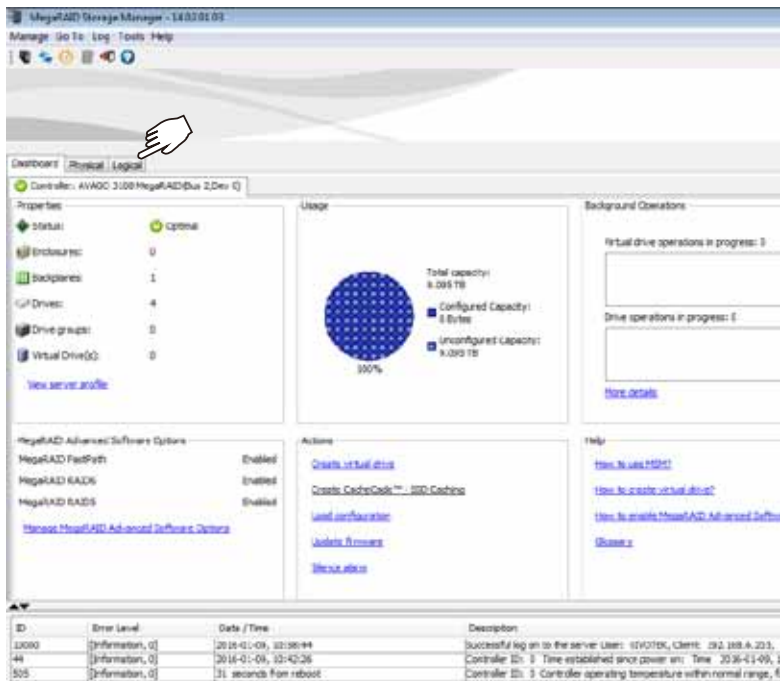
MegaRAID Storage Manager - 14.02.01.03

Manage Go To Log Tools Help

Dashboard Physical Logical

Controller: AVAGO 3108 MegaRAID(Bus 2,Dev 0)

Properties

Status: Optimal

Enclosures: 0

Backplanes: 1

Drives: 4

Drive groups: 0

Virtual Drive(s): 0

View server profile

Usage

Total capacity: 9.095 TB

Configured Capacity: 0 Bytes

Unconfigured Capacity: 9.095 TB

100%

Background Operations

Virtual drive operations in progress: 0

Drive operations in progress: 0

More details

MegaRAID Advanced Software Options

| MegaRAID FastPath | Enabled |
|---|---|
| MegaRAID RAID6 | Enabled |
| MegaRAID RAID5 | Enabled |

Manage MegaRAID Advanced Software Options

Actions

Create virtual drive

Create CacheCade™ - SSD Caching

Load configuration

Update firmware

Silence alarm

Help

How to use MSM?

How to create virtual drive?

How to enable MegaRAID Advanced Softw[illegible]

Glossary

| ID | Error Level | Date / Time | Description |
|---|---|---|---|
| 10000 | [Information, 0] | 2016-01-09, 10:58:44 | Successful log on to the server User: VIVOTEK, Client: 192.168.4.203, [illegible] |
| 44 | [Information, 0] | 2016-01-09, 10:42:26 | Controller ID: 0 Time established since power on: Time 2016-01-09, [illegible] |
| 505 | [Information, 0] | 31 seconds from reboot | Controller ID: 0 Controller operating temperature within normal range, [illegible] |